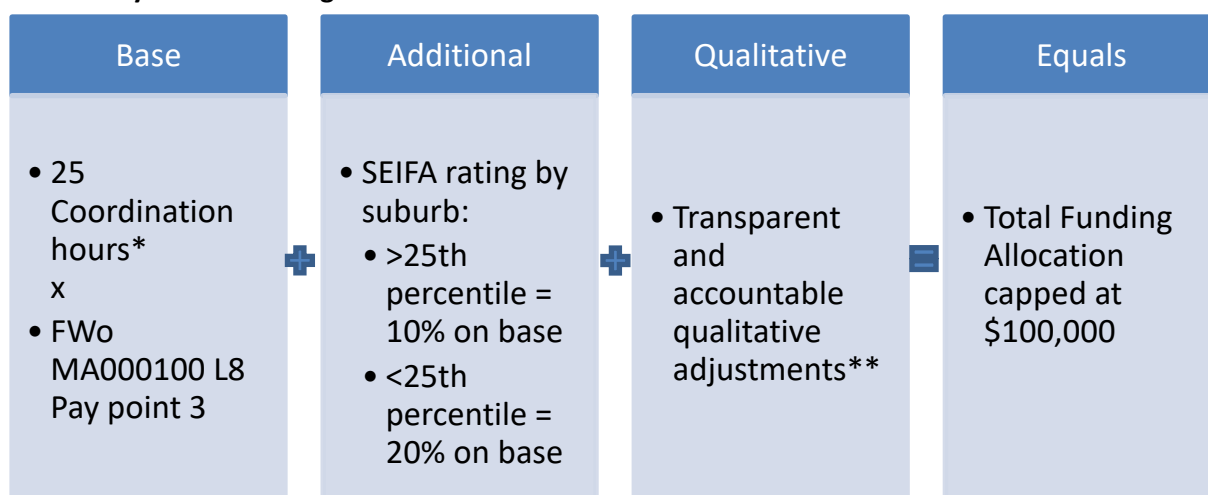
Base

- 25 Coordination hours* x
- FWo MA000100 L8 Pay point 3

Additional

- SEIFA rating by suburb:
  - >25th percentile = 10% on base
  - <25th percentile = 20% on base

Qualitative

- Transparent and accountable qualitative adjustments**

Equals

- Total Funding Allocation capped at $100,000